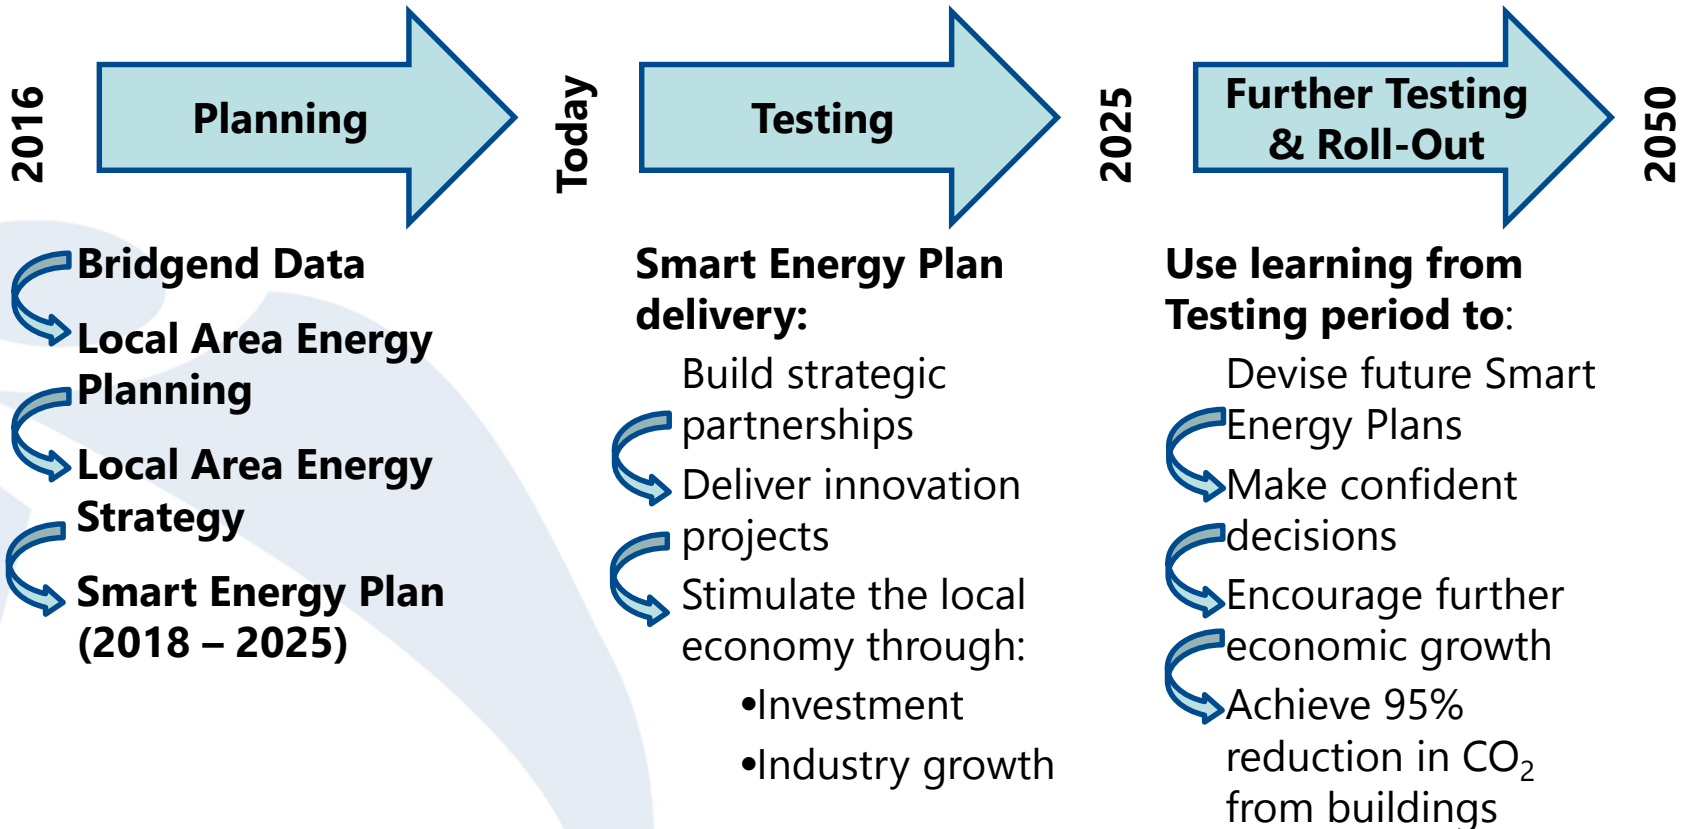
2016

Planning

Today

Testing

2025

Further Testing & Roll-Out

2050

Bridgend Data

Local Area Energy Planning

Local Area Energy Strategy

Smart Energy Plan (2018 – 2025)

Smart Energy Plan delivery:

Build strategic partnerships

Deliver innovation projects

Stimulate the local economy through:

•Investment

•Industry growth

Use learning from Testing period to:

Devise future Smart Energy Plans

Make confident decisions

Encourage further economic growth

Achieve 95% reduction in $CO_2$ from buildings